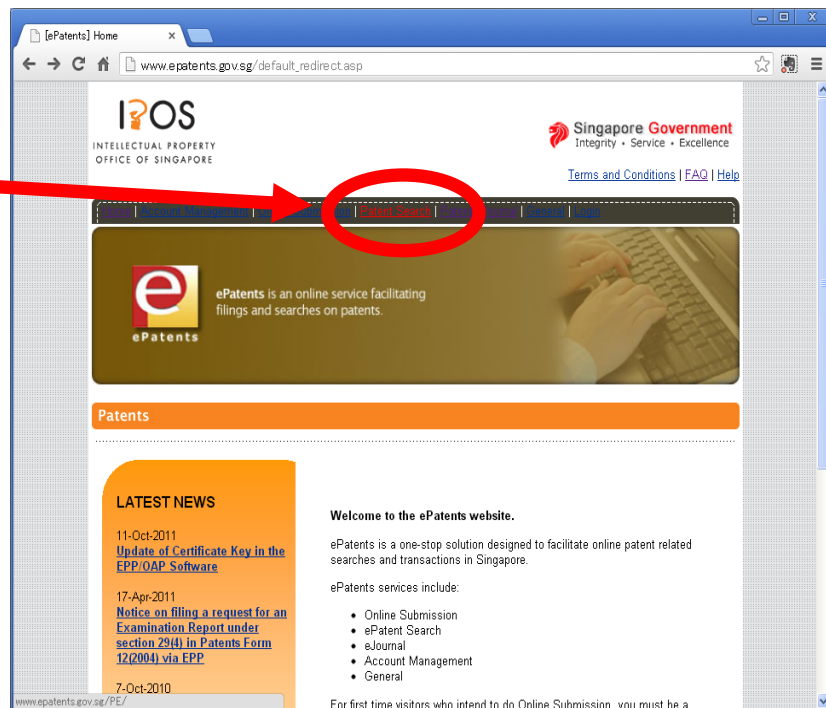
[ePatents] Home ×

www.epatents.gov.sg/default_redirect.asp

IPOS
INTELLECTUAL PROPERTY OFFICE OF SINGAPORE

Singapore Government
Integrity • Service • Excellence

Terms and Conditions | FAQ | Help

Home | Account Management | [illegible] | Patent Search | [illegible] | General | Login

ePatents

ePatents is an online service facilitating filings and searches on patents.

Patents

LATEST NEWS

11-Oct-2011
Update of Certificate Key in the EPP/OAP Software

17-Apr-2011
Notice on filing a request for an Examination Report under section 29(4) in Patents Form 12(2004) via EPP

7-Oct-2010

Welcome to the ePatents website.

ePatents is a one-stop solution designed to facilitate online patent related searches and transactions in Singapore.

ePatents services include:

- Online Submission
- ePatent Search
- eJournal
- Account Management
- General

For first time visitors who intend to do Online Submission, you must be a

www.epatents.gov.sg/PE/